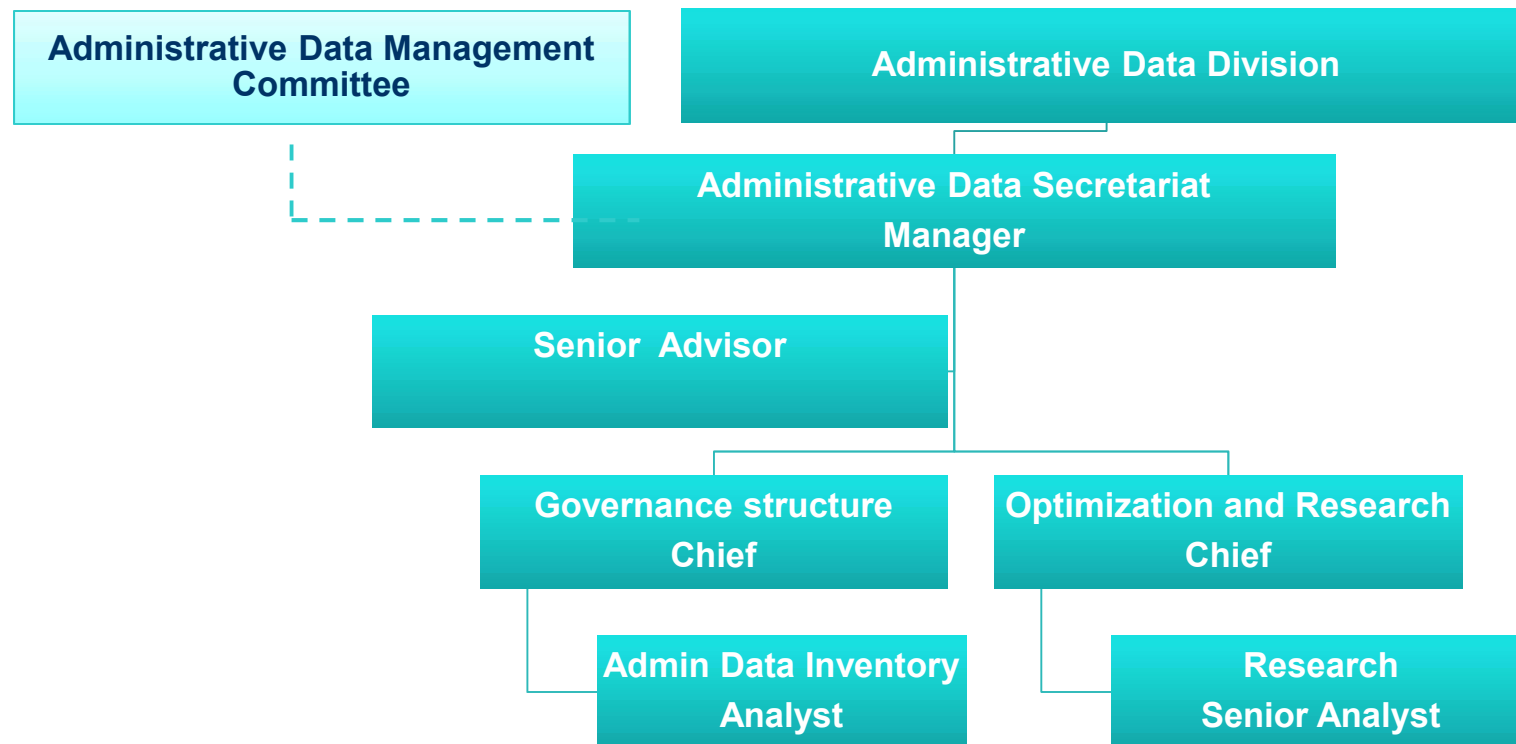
Administrative Data Management Committee

Administrative Data Division

Administrative Data Secretariat Manager

Senior Advisor

Governance structure Chief

Optimization and Research Chief

Admin Data Inventory Analyst

Research Senior Analyst